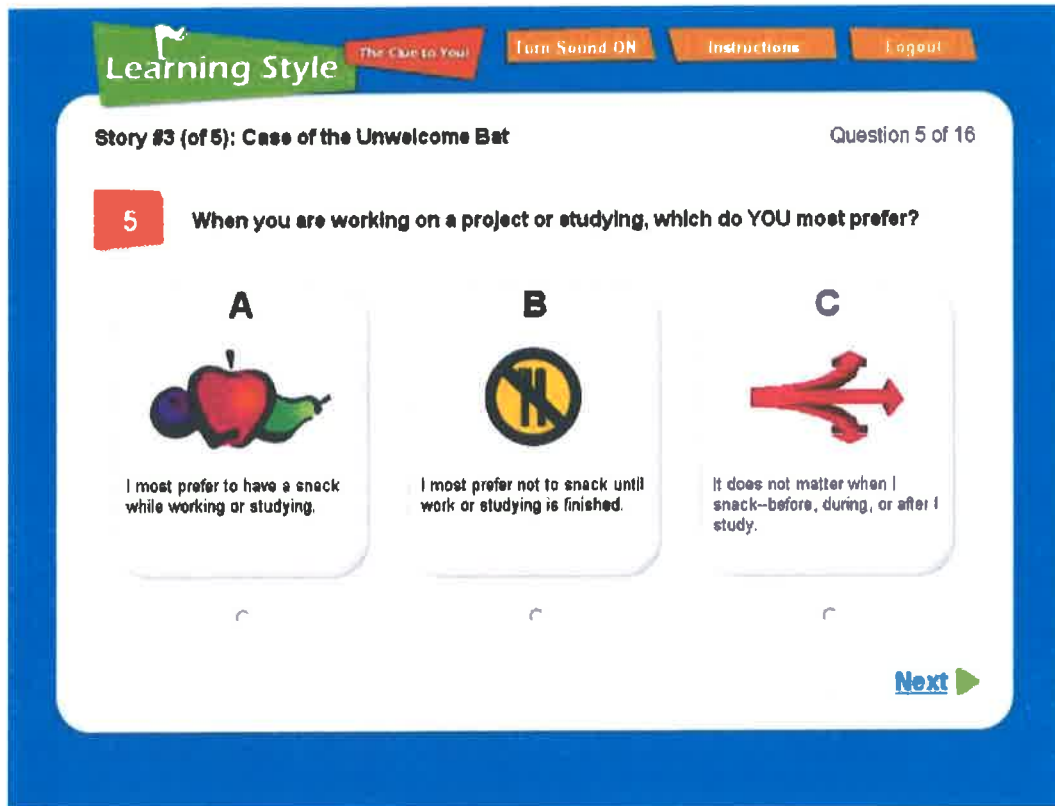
Learning Style

The Clue to You!

Turn Sound ON

Instructions

Logout

Story #3 (of 5): Case of the Unwelcome Bat

Question 5 of 16

5

When you are working on a project or studying, which do YOU most prefer?

A

I most prefer to have a snack while working or studying.

B

I most prefer not to snack until work or studying is finished.

C

It does not matter when I snack--before, during, or after I study.

Next